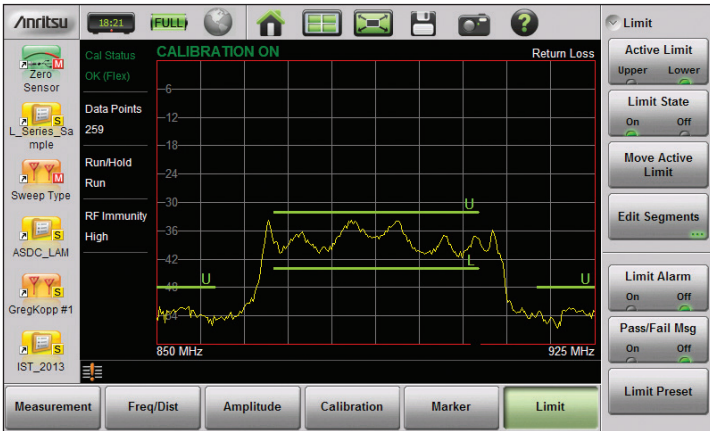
/Inritsu 18:21 FULL

Limit

Zero Sensor M

L_Series_Sample S

Sweep Type M

ASDC_LAM S

GregKopp #1 S

IST_2013 S

Cal Status
OK (Flex)

Data Points
259

Run/Hold
Run

RF Immunity
High

CALIBRATION ON

Return Loss

-6
-12
-18
-24
-30
-36
-42
-48
-54

U
U
L
U

850 MHz
925 MHz

Active Limit
Upper Lower

Limit State
On Off

Move Active Limit

Edit Segments

Limit Alarm
On Off

Pass/Fail Msg
On Off

Limit Preset

Measurement
Freq/Dist
Amplitude
Calibration
Marker
Limit